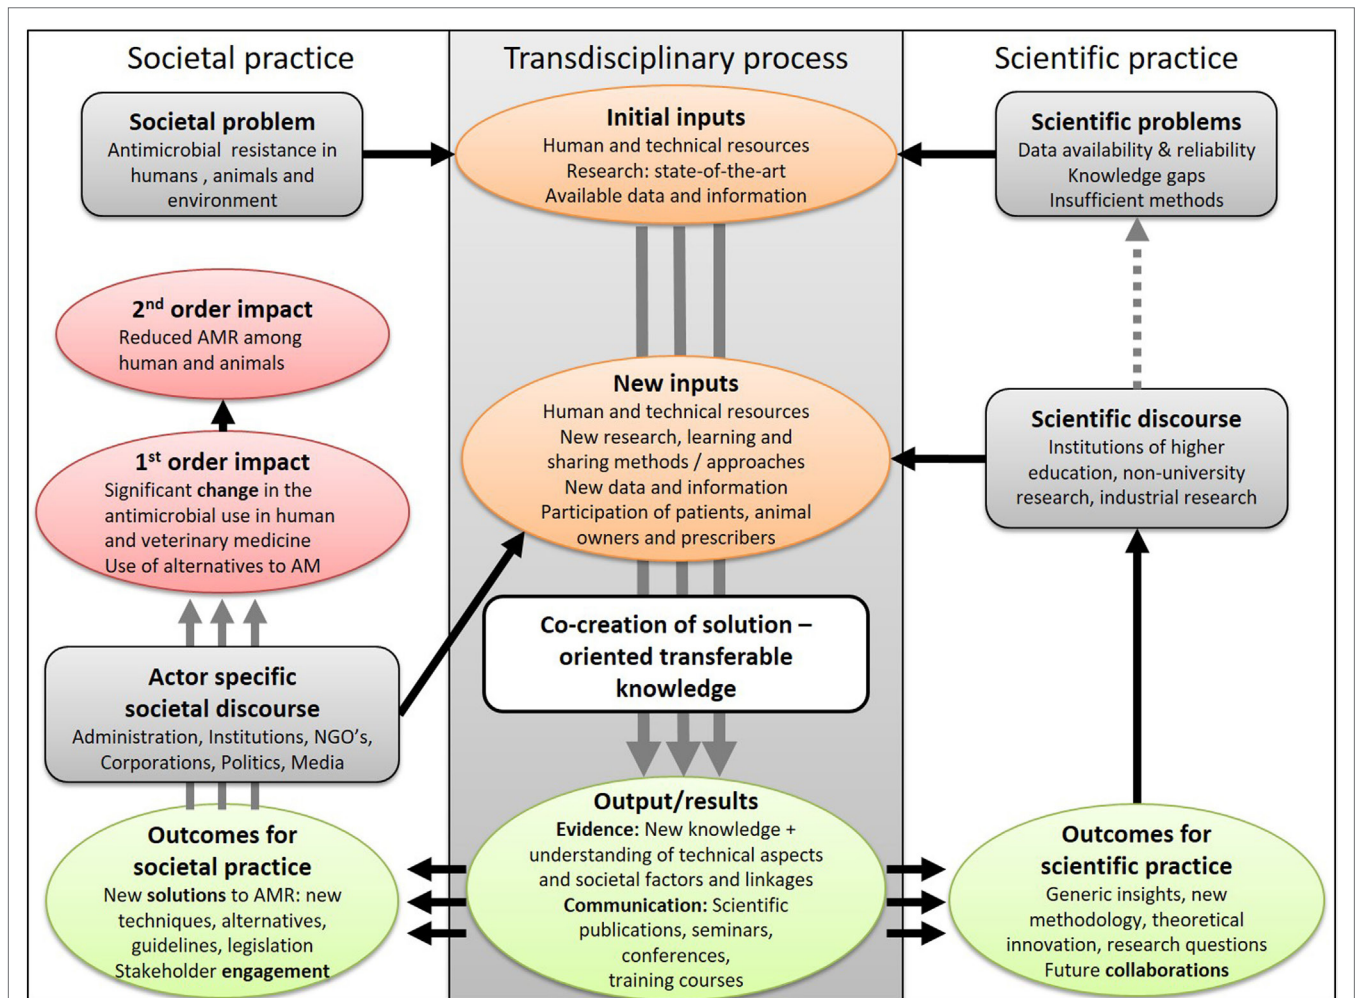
Societal practice

Transdisciplinary process

Scientific practice

Societal problem
Antimicrobial resistance in humans, animals and environment

Initial inputs
Human and technical resources
Research: state-of-the-art
Available data and information

Scientific problems
Data availability & reliability
Knowledge gaps
Insufficient methods

$2^{nd}$ order impact
Reduced AMR among human and animals

New inputs
Human and technical resources
New research, learning and sharing methods / approaches
New data and information
Participation of patients, animal owners and prescribers

Scientific discourse
Institutions of higher education, non-university research, industrial research

$1^{st}$ order impact
Significant change in the antimicrobial use in human and veterinary medicine
Use of alternatives to AM

Co-creation of solution – oriented transferable knowledge

Actor specific societal discourse
Administration, Institutions, NGO's, Corporations, Politics, Media

Outcomes for societal practice
New solutions to AMR: new techniques, alternatives, guidelines, legislation
Stakeholder engagement

Output/results
Evidence: New knowledge + understanding of technical aspects and societal factors and linkages
Communication: Scientific publications, seminars, conferences, training courses

Outcomes for scientific practice
Generic insights, new methodology, theoretical innovation, research questions
Future collaborations